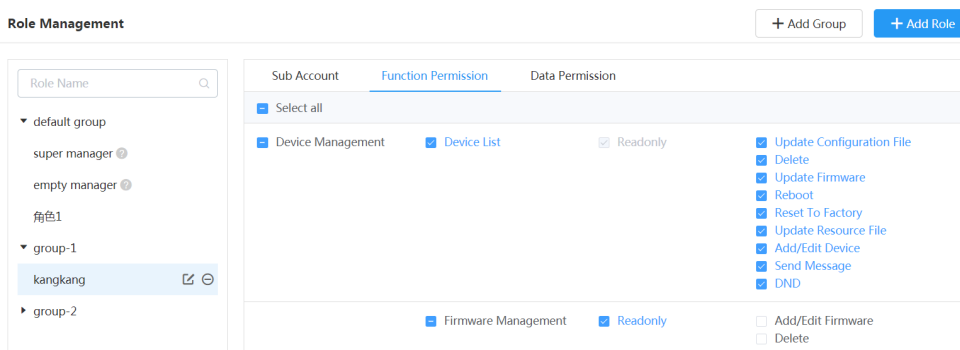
Role Management

+ Add Group

+ Add Role

Role Name

default group

super manager

empty manager

角色1

group-1

kangkang

group-2

Sub Account

Function Permission

Data Permission

Select all

Device Management

Device List

Readonly

Update Configuration File

Delete

Update Firmware

Reboot

Reset To Factory

Update Resource File

Add/Edit Device

Send Message

DND

Firmware Management

Readonly

Add/Edit Firmware

Delete